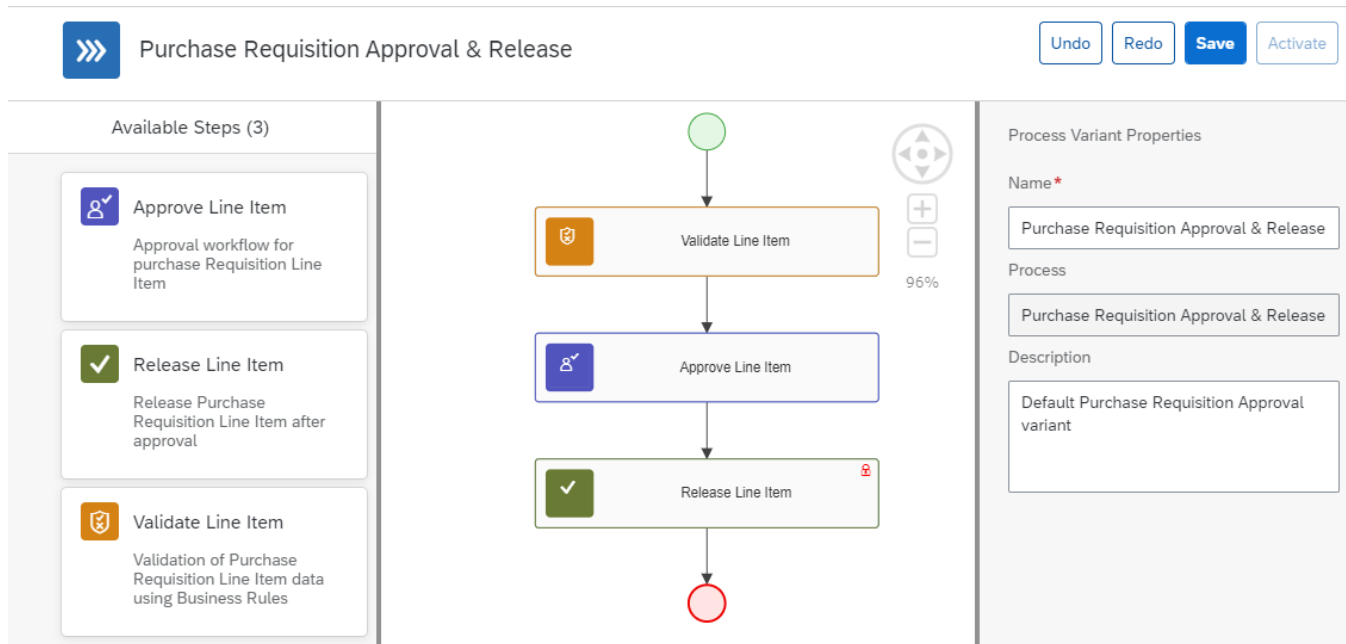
Purchase Requisition Approval & Release

Undo Redo Save Activate

Available Steps (3)

Approve Line Item

Approval workflow for purchase Requisition Line Item

Release Line Item

Release Purchase Requisition Line Item after approval

Validate Line Item

Validation of Purchase Requisition Line Item data using Business Rules

Validate Line Item

Approve Line Item

Release Line Item

96%

Process Variant Properties

Name*

Purchase Requisition Approval & Release

Process

Purchase Requisition Approval & Release

Description

Default Purchase Requisition Approval variant